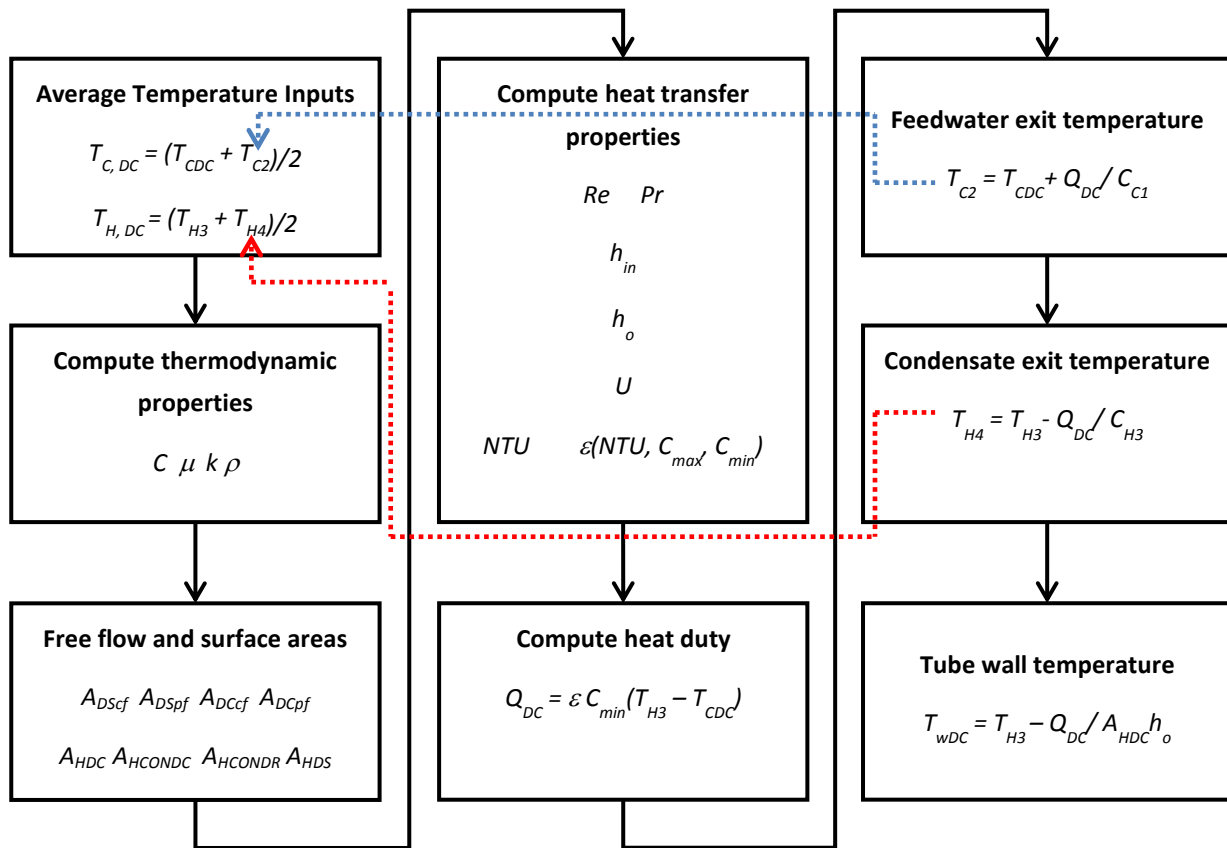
Average Temperature Inputs

$T_{C,DC} = (T_{CDC} + T_{C2})/2$

$T_{H,DC} = (T_{H3} + T_{H4})/2$

Compute thermodynamic properties

$C \ \mu \ k \ \rho$

Free flow and surface areas

$A_{DScf} \ A_{DSpf} \ A_{DCcf} \ A_{DCpf}$

$A_{HDC} \ A_{HCONDC} \ A_{HCONDR} \ A_{HDS}$

Compute heat transfer properties

$Re \quad Pr$

$h_{in}$

$h_o$

$U$

$NTU \quad \varepsilon(NTU, C_{max}, C_{min})$

Compute heat duty

$Q_{DC} = \varepsilon C_{min}(T_{H3} - T_{CDC})$

Feedwater exit temperature

$T_{C2} = T_{CDC} + Q_{DC} / C_{C1}$

Condensate exit temperature

$T_{H4} = T_{H3} - Q_{DC} / C_{H3}$

Tube wall temperature

$T_{wDC} = T_{H3} - Q_{DC} / A_{HDC}h_o$